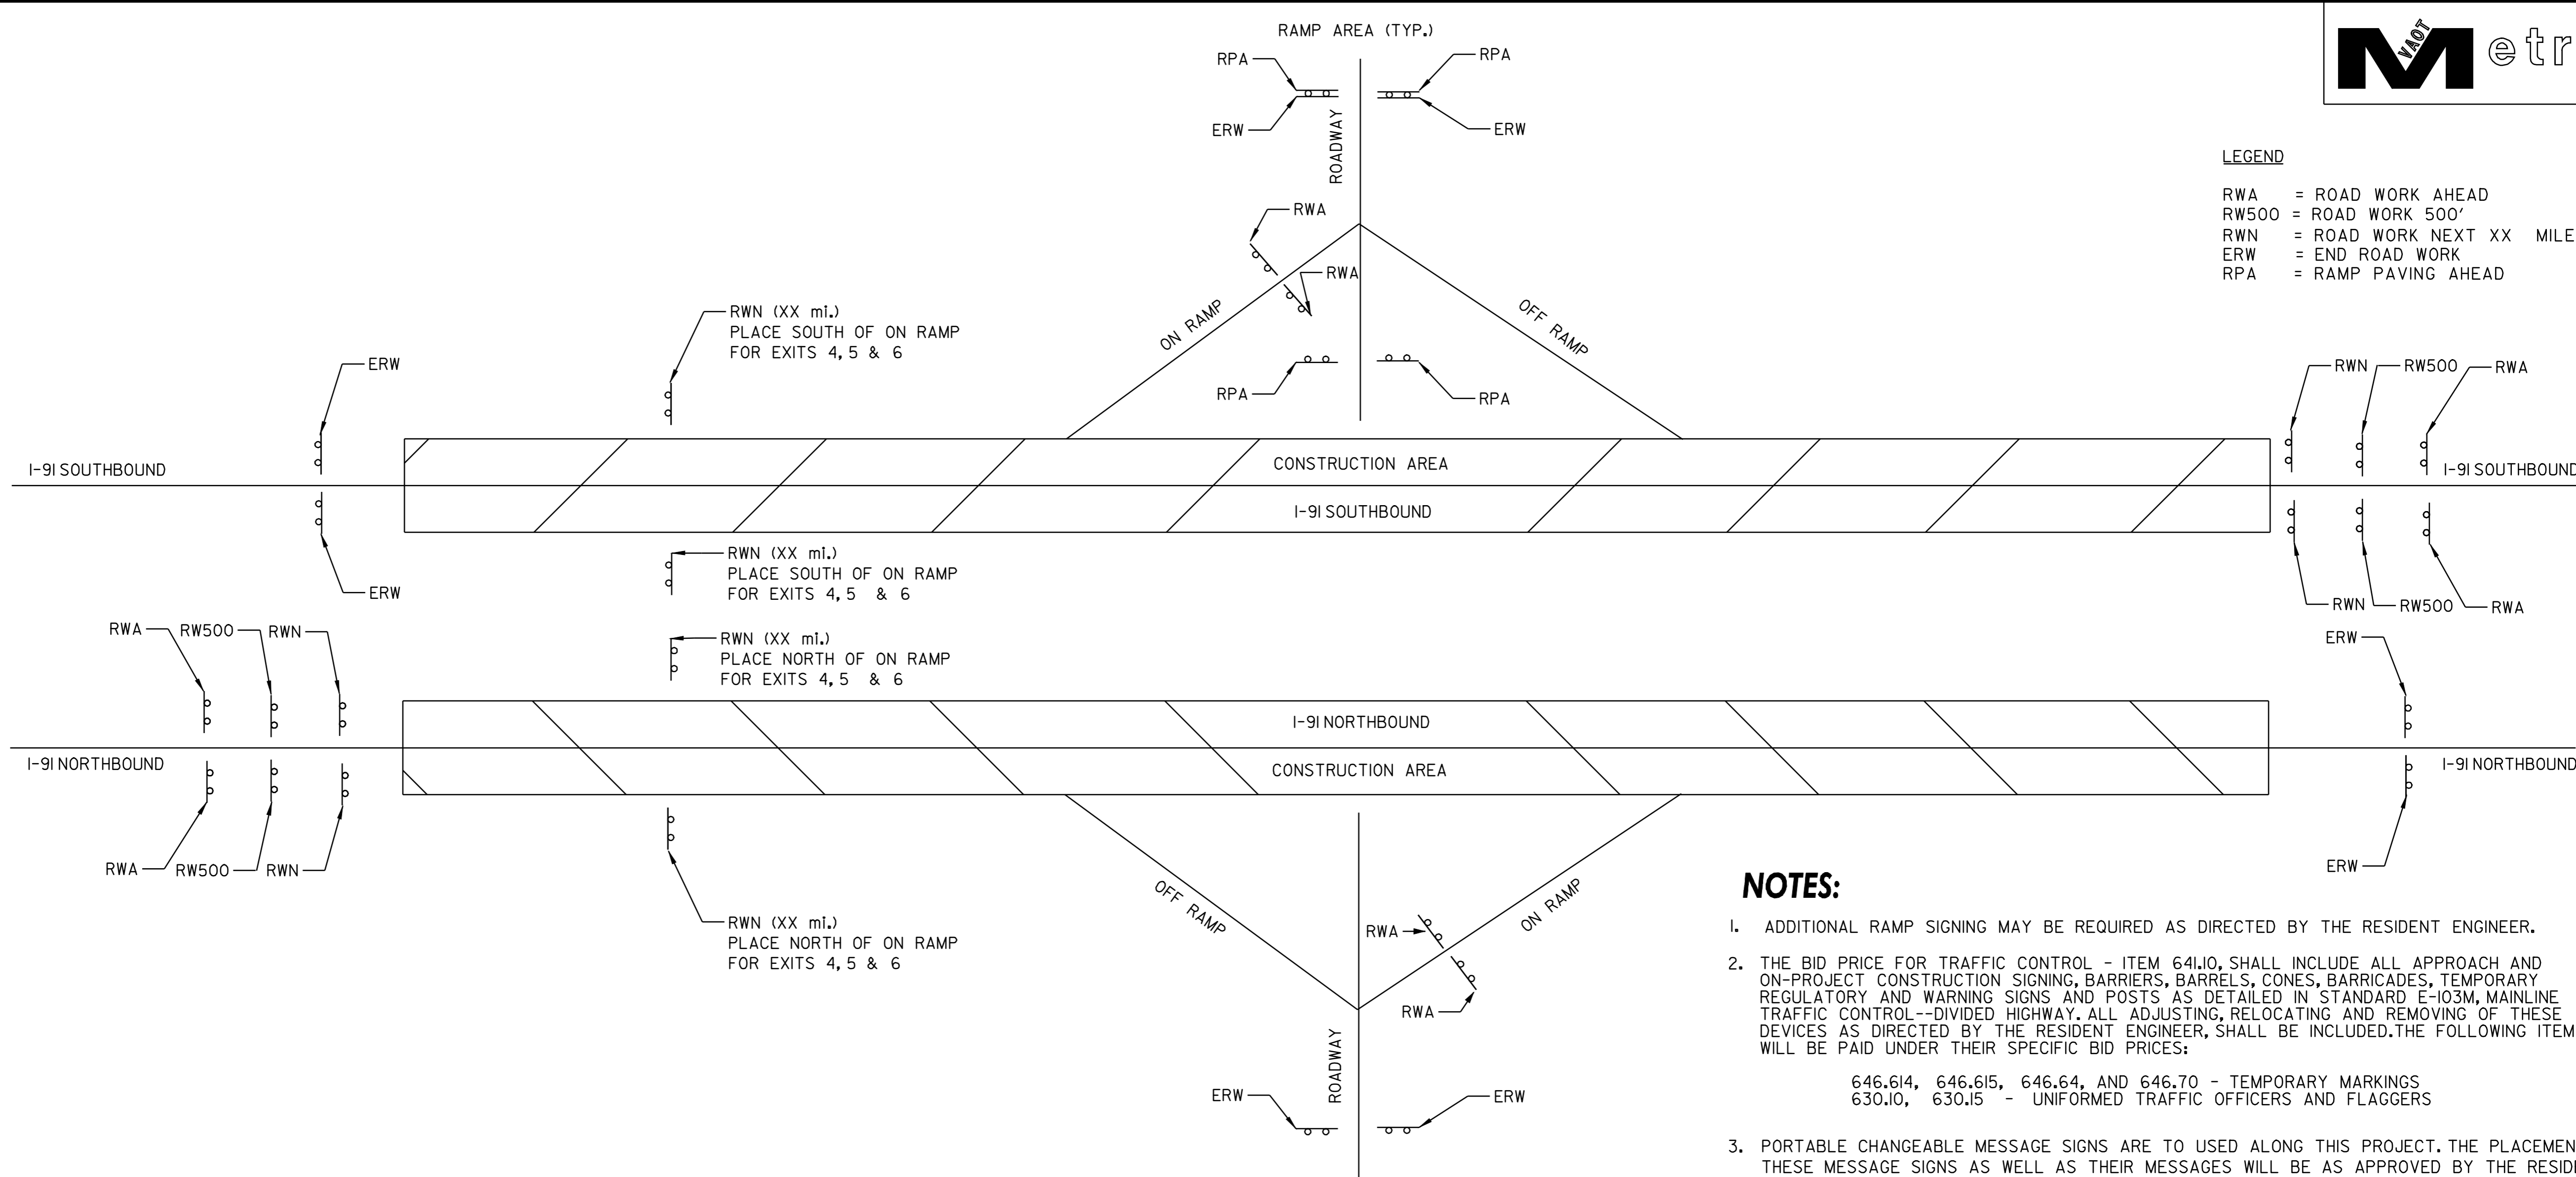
RAMP AREA (TYP.)

RPA
RPA
ERW
ERW
ROADWAY

VAOT
etr

LEGEND

RWA = ROAD WORK AHEAD
RW500 = ROAD WORK 500'
RWN = ROAD WORK NEXT XX MILE
ERW = END ROAD WORK
RPA = RAMP PAVING AHEAD

RWA
RWA
ON RAMP
OFF RAMP

RWN (XX mi.)
PLACE SOUTH OF ON RAMP
FOR EXITS 4, 5 & 6

ERW
RPA
RPA

RWN
RW500
RWA

I-91 SOUTHBOUND
CONSTRUCTION AREA
I-91 SOUTHBOUND
I-91 SOUTHBOUND

ERW
RWN (XX mi.)
PLACE SOUTH OF ON RAMP
FOR EXITS 4, 5 & 6

RWN
RW500
RWA

RWA
RW500
RWN

RWN (XX mi.)
PLACE NORTH OF ON RAMP
FOR EXITS 4, 5 & 6

ERW

I-91 NORTHBOUND
I-91 NORTHBOUND
CONSTRUCTION AREA
I-91 NORTHBOUND

RWA
RW500
RWN

ERW

RWN (XX mi.)
PLACE NORTH OF ON RAMP
FOR EXITS 4, 5 & 6

OFF RAMP
ON RAMP
RWA
RWA
ROADWAY
ERW
ERW

NOTES:

1. ADDITIONAL RAMP SIGNING MAY BE REQUIRED AS DIRECTED BY THE RESIDENT ENGINEER.

2. THE BID PRICE FOR TRAFFIC CONTROL - ITEM 641.10, SHALL INCLUDE ALL APPROACH AND ON-PROJECT CONSTRUCTION SIGNING, BARRIERS, BARRELS, CONES, BARRICADES, TEMPORARY REGULATORY AND WARNING SIGNS AND POSTS AS DETAILED IN STANDARD E-103M, MAINLINE TRAFFIC CONTROL--DIVIDED HIGHWAY. ALL ADJUSTING, RELOCATING AND REMOVING OF THESE DEVICES AS DIRECTED BY THE RESIDENT ENGINEER, SHALL BE INCLUDED.THE FOLLOWING ITEM WILL BE PAID UNDER THEIR SPECIFIC BID PRICES:

646.614, 646.615, 646.64, AND 646.70 - TEMPORARY MARKINGS
630.10, 630.15 - UNIFORMED TRAFFIC OFFICERS AND FLAGGERS

3. PORTABLE CHANGEABLE MESSAGE SIGNS ARE TO USED ALONG THIS PROJECT. THE PLACEMEN THESE MESSAGE SIGNS AS WELL AS THEIR MESSAGES WILL BE AS APPROVED BY THE RESID